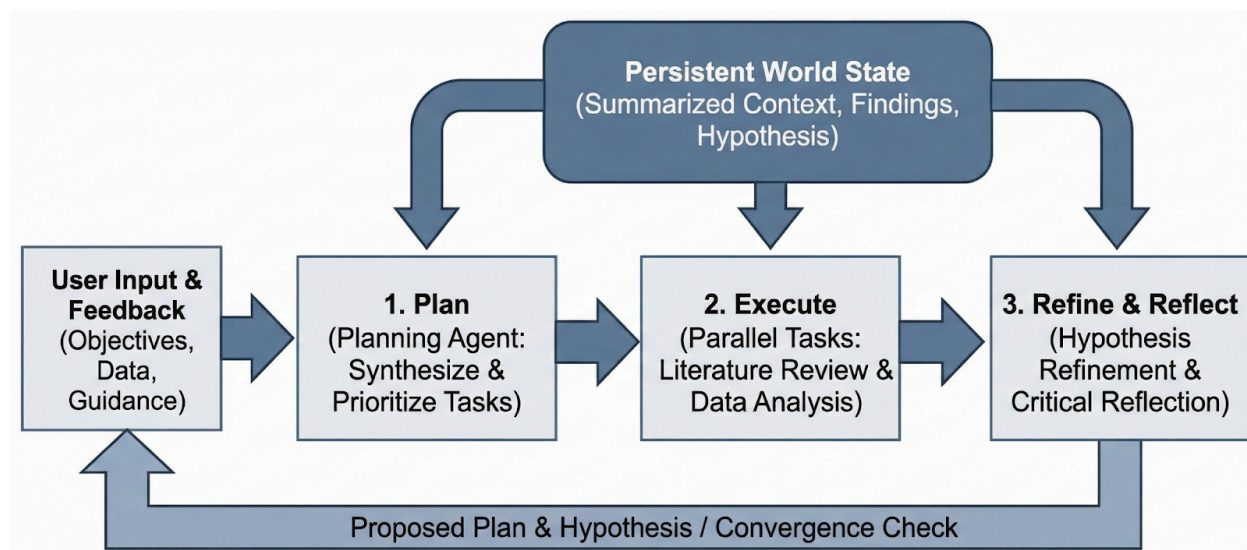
Persistent World State
(Summarized Context, Findings, Hypothesis)

User Input & Feedback
(Objectives, Data, Guidance)

1. Plan
(Planning Agent: Synthesize & Prioritize Tasks)

2. Execute
(Parallel Tasks: Literature Review & Data Analysis)

3. Refine & Reflect
(Hypothesis Refinement & Critical Reflection)

Proposed Plan & Hypothesis / Convergence Check